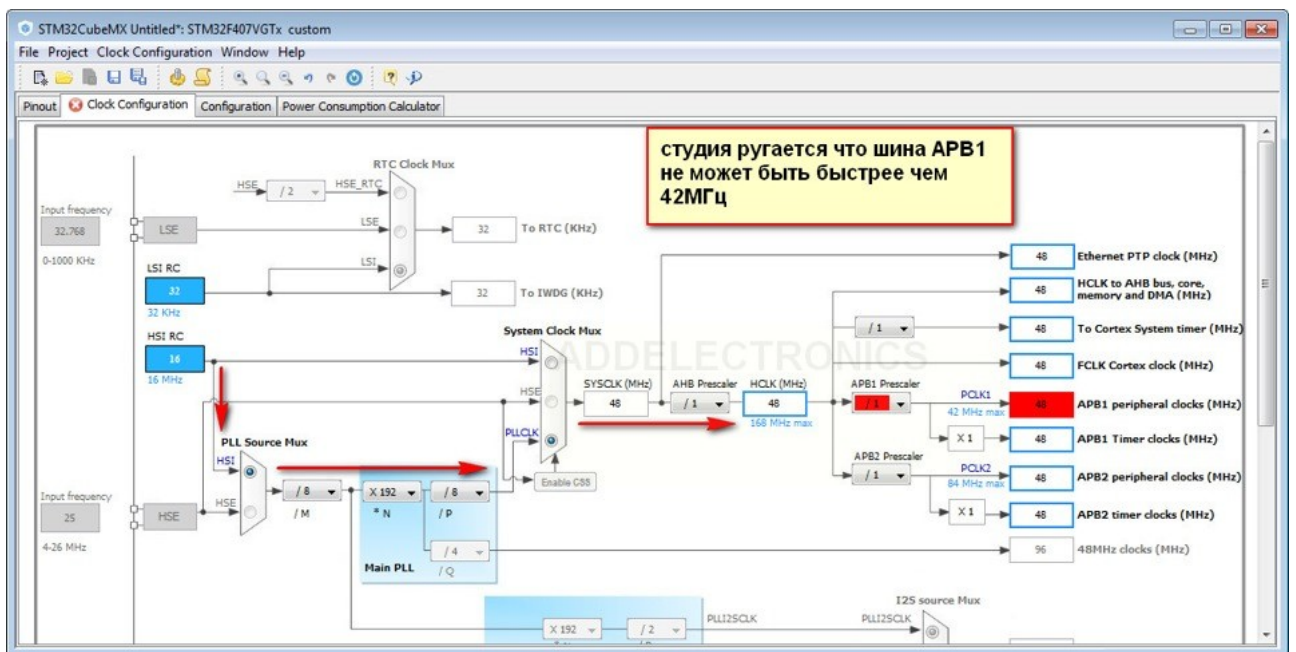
STM32CubeMX Untitled*: STM32F407VGTx custom

File Project Clock Configuration Window Help

Pinout | Clock Configuration | Configuration | Power Consumption Calculator

студия ругается что шина APB1 не может быть быстрее чем 42МГц

RTC Clock Mux

HSE / 2 HSE_RTC

Input frequency 32.768 LSE 0-1000 KHz

LSE

LSI 32 To RTC (KHz)

LSI RC 32 32 KHz

32 To IWDG (KHz)

48 Ethernet PTP clock (MHz)

48 HCLK to AHB bus, core, memory and DMA (MHz)

/ 1 48 To Cortex System timer (MHz)

HSI RC 16 16 MHz

System Clock Mux

HSI

ADDELECTRONICS

48 FCLK Cortex clock (MHz)

HSE SYSCLK (MHz) 48 AHB Prescaler / 1 HCLK (MHz) 48 168 MHz max

APB1 Prescaler / 1 PCLK1 42 MHz max 48 APB1 peripheral clocks (MHz)

PLLCLK

X 1 48 APB1 Timer clocks (MHz)

PLL Source Mux

HSI

Enable CSS

APB2 Prescaler / 1 PCLK2 84 MHz max 48 APB2 peripheral clocks (MHz)

Input frequency 25 HSE 4-26 MHz

HSE / 8 / M X 192 * N / 8 / P

X 1 48 APB2 timer clocks (MHz)

/ 4 / Q Main PLL

96 48MHz clocks (MHz)

I2S source Mux

X 192 / 2 PLLI2SCLK PLLI2SCLK